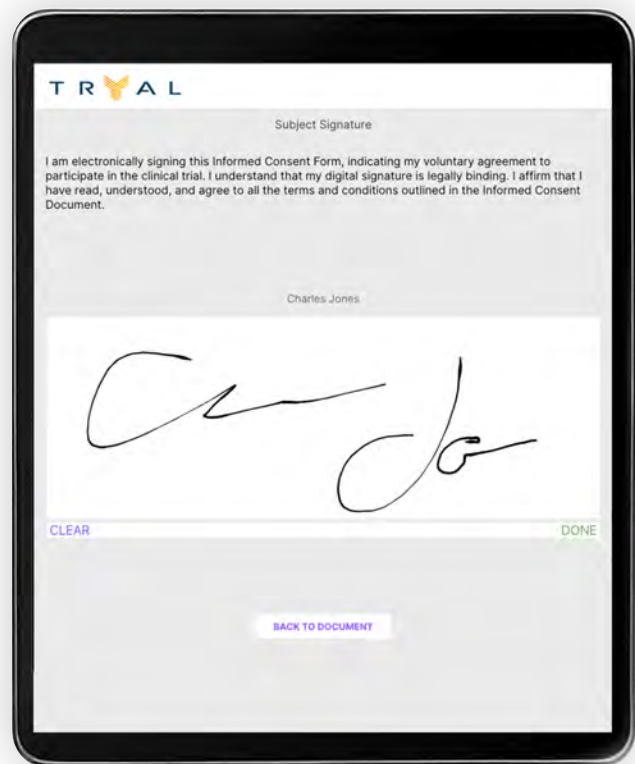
TRYAL

Subject Signature

I am electronically signing this Informed Consent Form, indicating my voluntary agreement to participate in the clinical trial. I understand that my digital signature is legally binding. I affirm that I have read, understood, and agree to all the terms and conditions outlined in the Informed Consent Document.

Charles Jones

CLEAR

DONE

BACK TO DOCUMENT